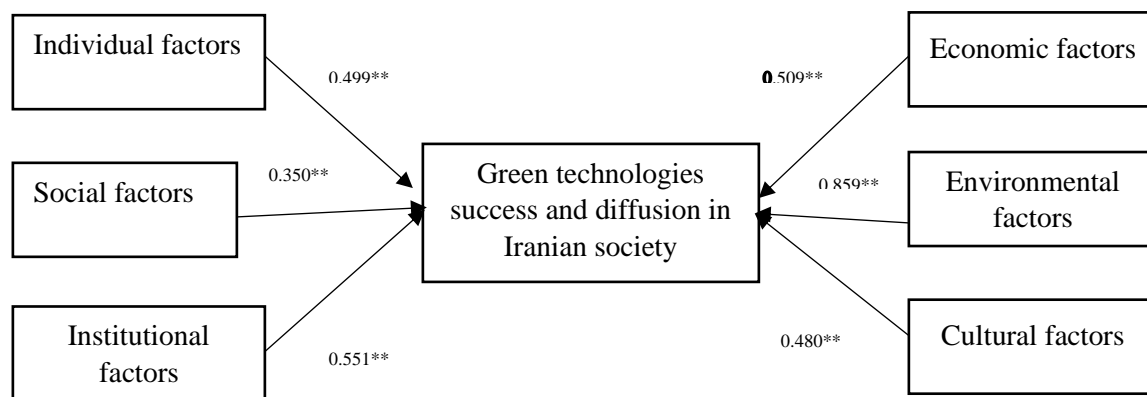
Individual factors

0.499**

Social factors

0.350**

Institutional factors

0.551**

Green technologies success and diffusion in Iranian society

0.509**

Economic factors

0.859**

Environmental factors

0.480**

Cultural factors